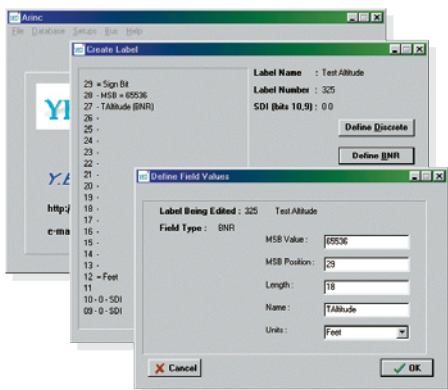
Arinc

File Database Setup Bus Help

YE

Y.E

http:/

e-ma

Create Label

29 = Sign Bit
28 = MSB = 65536
27 - TAltitude (BNR)
26 -
25 -
24 -
23 -
22 -
21 -
20 -
19 -
18 -
17 -
16 -
15 -
14 -
13 -
12 = Feet
11
10 - 0 - SDI
09 - 0 - SDI

Label Name : Test Altitude

Label Number : 325

SDI (bits 10,9) : 0 0

Define Discrete

Define BNR

Define Field Values

Label Being Edited : 325 Test Altitude

Field Type : BNR

MSB Value : 65536

MSB Position : 29

Length : 18

Name : TAltitude

Units : Feet

Cancel

OK